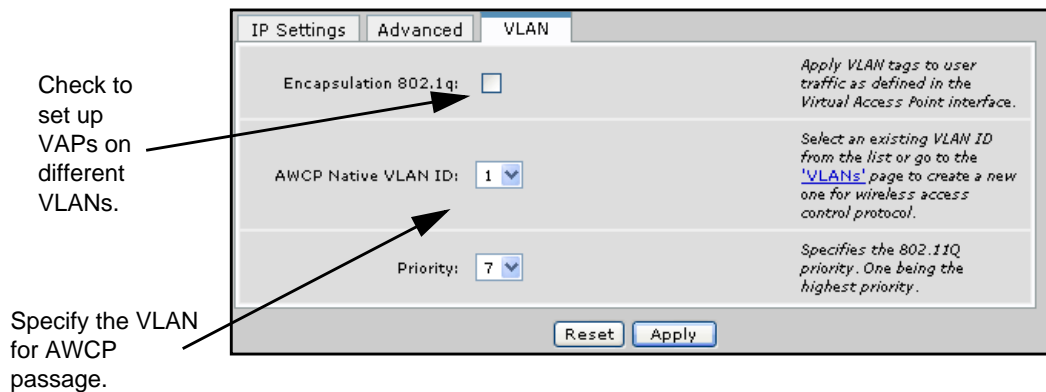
IP Settings | Advanced | VLAN

Check to set up VAPs on different VLANs.

Encapsulation 802.1q:

Apply VLAN tags to user traffic as defined in the Virtual Access Point interface.

AWCP Native VLAN ID: 1

Select an existing VLAN ID from the list or go to the 'VLANs' page to create a new one for wireless access control protocol.

Priority: 7

Specifies the 802.11Q priority. One being the highest priority.

Specify the VLAN for AWCP passage.

Reset Apply